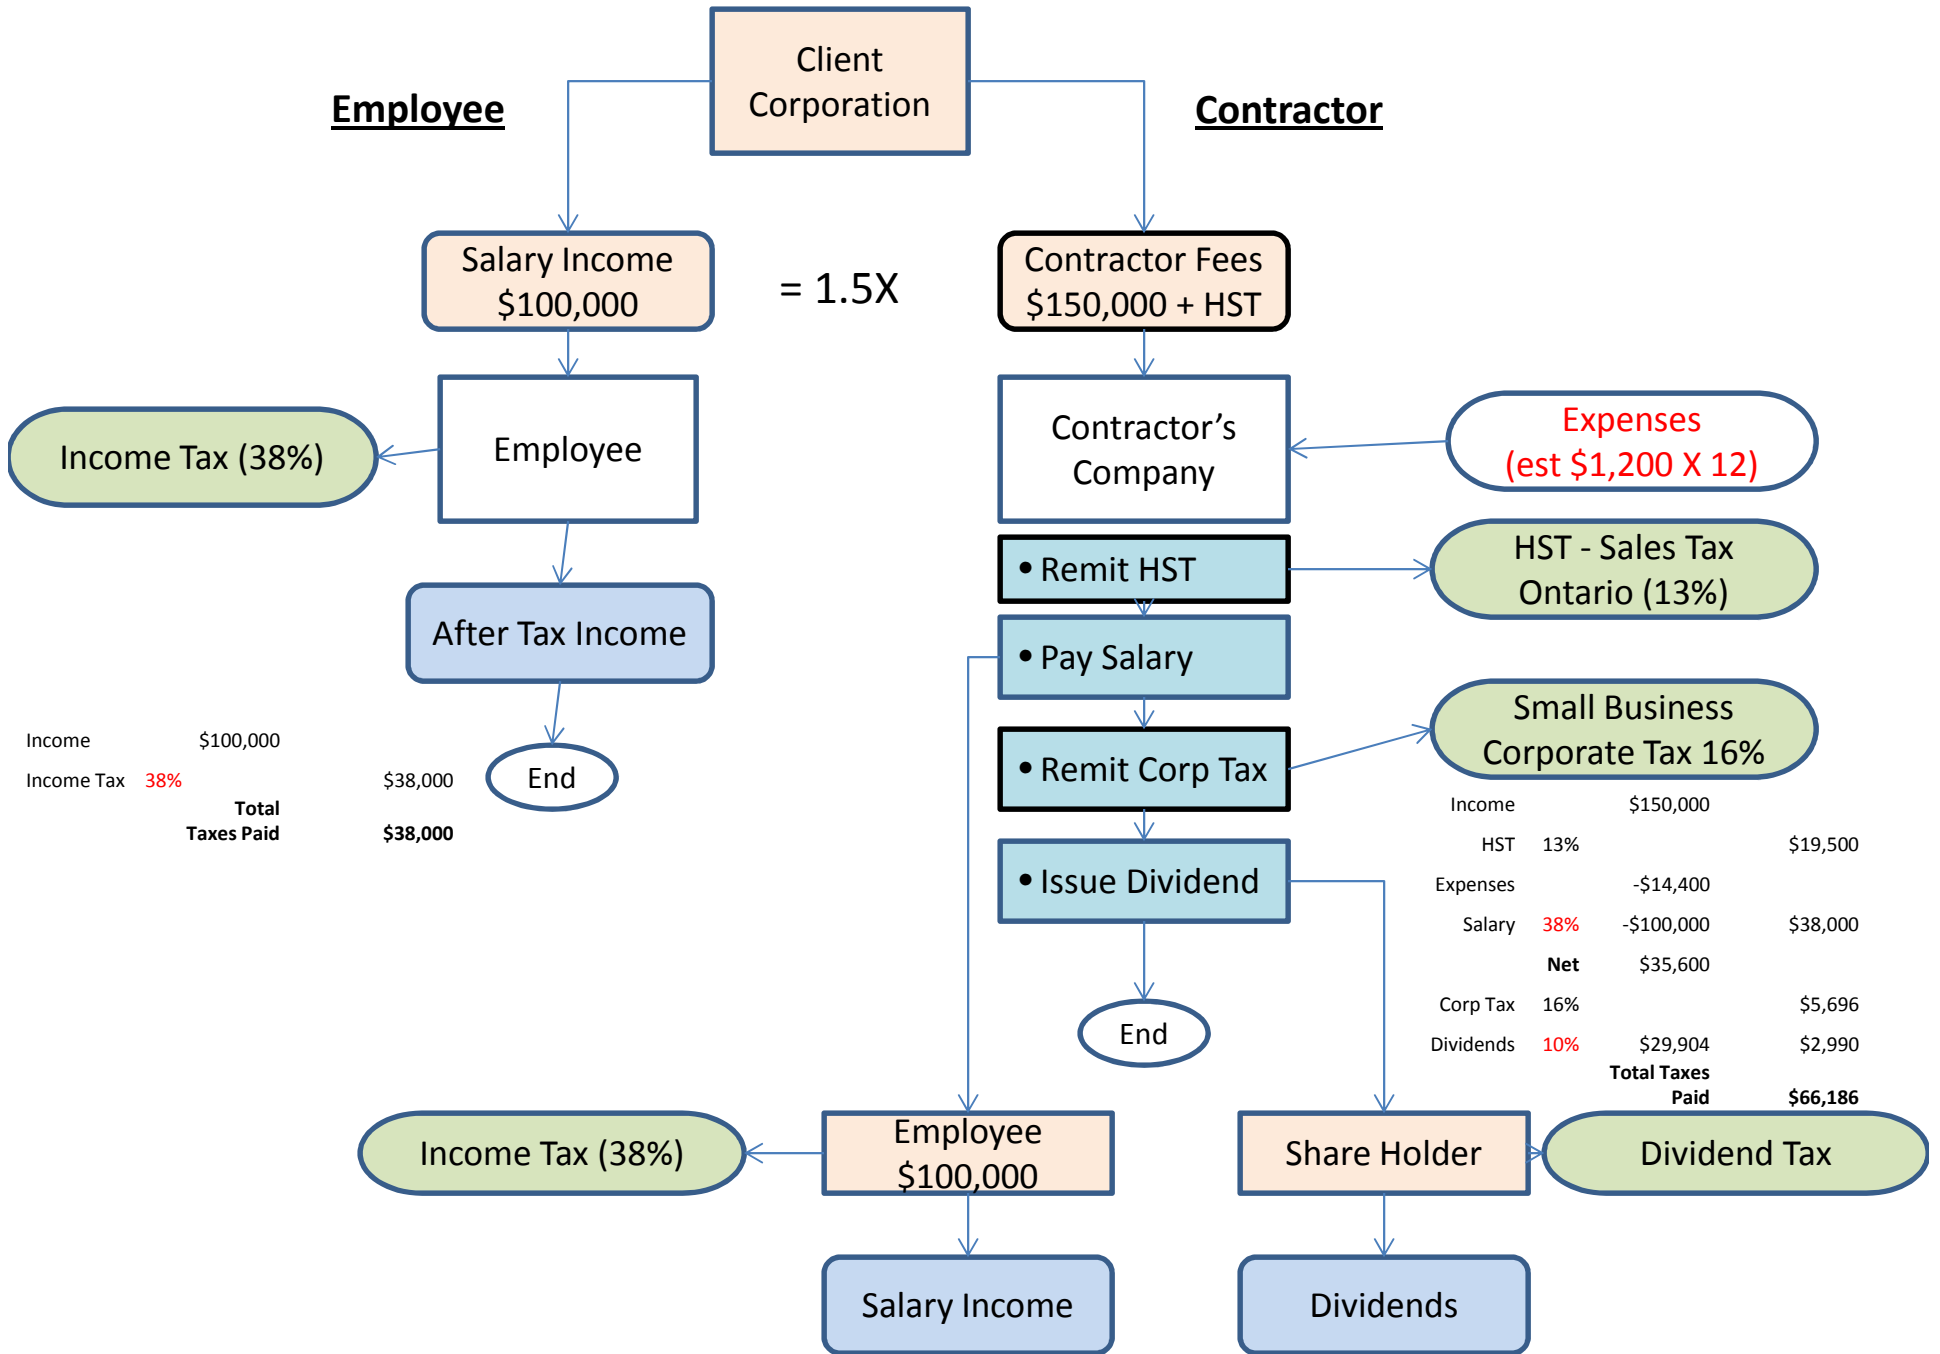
Client Corporation

Employee

Contractor

Salary Income $100,000

= 1.5X

Contractor Fees $150,000 + HST

Income Tax (38%)

Employee

Contractor's Company

Expenses (est $1,200 X 12)

• Remit HST

HST - Sales Tax Ontario (13%)

After Tax Income

• Pay Salary

• Remit Corp Tax

Small Business Corporate Tax 16%

| Income | | $100,000 | |
|---|---|---|---|
| Income Tax | 38% | | $38,000 |
| | | Total Taxes Paid | $38,000 |

End

| Income | | $150,000 | |
|---|---|---|---|
| HST | 13% | | $19,500 |
| Expenses | | -$14,400 | |
| Salary | 38% | -$100,000 | $38,000 |
| | Net | $35,600 | |
| Corp Tax | 16% | | $5,696 |
| Dividends | 10% | $29,904 | $2,990 |
| | | Total Taxes Paid | $66,186 |

• Issue Dividend

End

Income Tax (38%)

Employee $100,000

Share Holder

Dividend Tax

Salary Income

Dividends